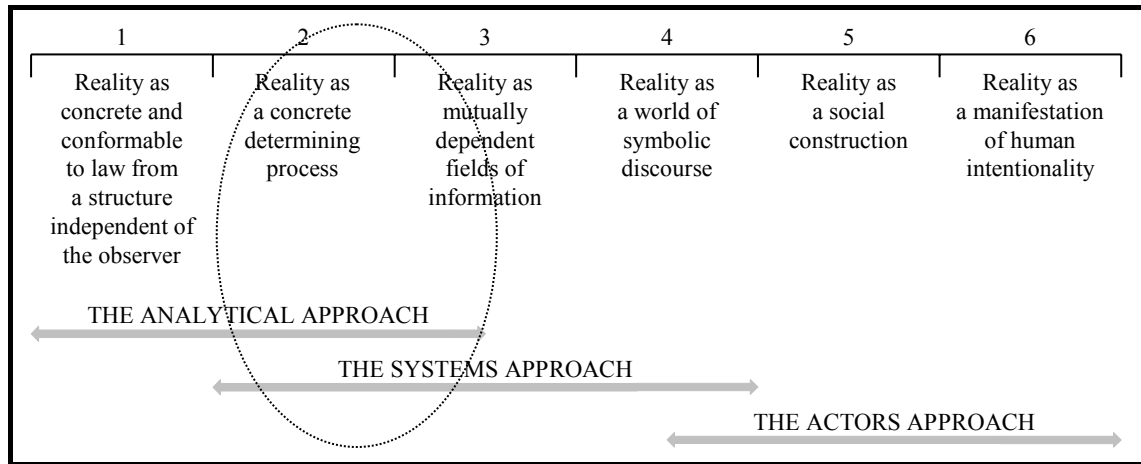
| 1 | 2 | 3 | 4 | 5 | 6 |
|---|---|---|---|---|---|
| Reality as concrete and conformable to law from a structure independent of the observer | Reality as a concrete determining process | Reality as mutually dependent fields of information | Reality as a world of symbolic discourse | Reality as a social construction | Reality as a manifestation of human intentionality |

THE ANALYTICAL APPROACH

THE SYSTEMS APPROACH

THE ACTORS APPROACH